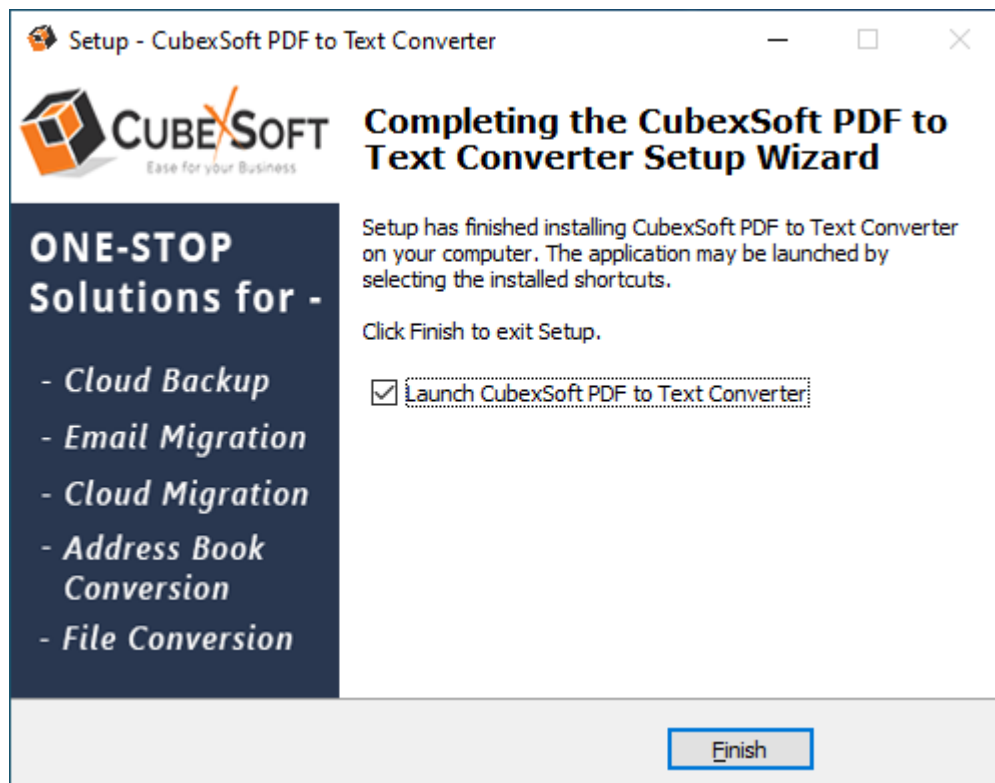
Setup - CubexSoft PDF to Text Converter

CUBEXSOFT
Ease for your Business

ONE-STOP Solutions for -

- Cloud Backup
- Email Migration
- Cloud Migration
- Address Book Conversion
- File Conversion

Completing the CubexSoft PDF to Text Converter Setup Wizard

Setup has finished installing CubexSoft PDF to Text Converter on your computer. The application may be launched by selecting the installed shortcuts.

Click Finish to exit Setup.

☑ Launch CubexSoft PDF to Text Converter

Finish